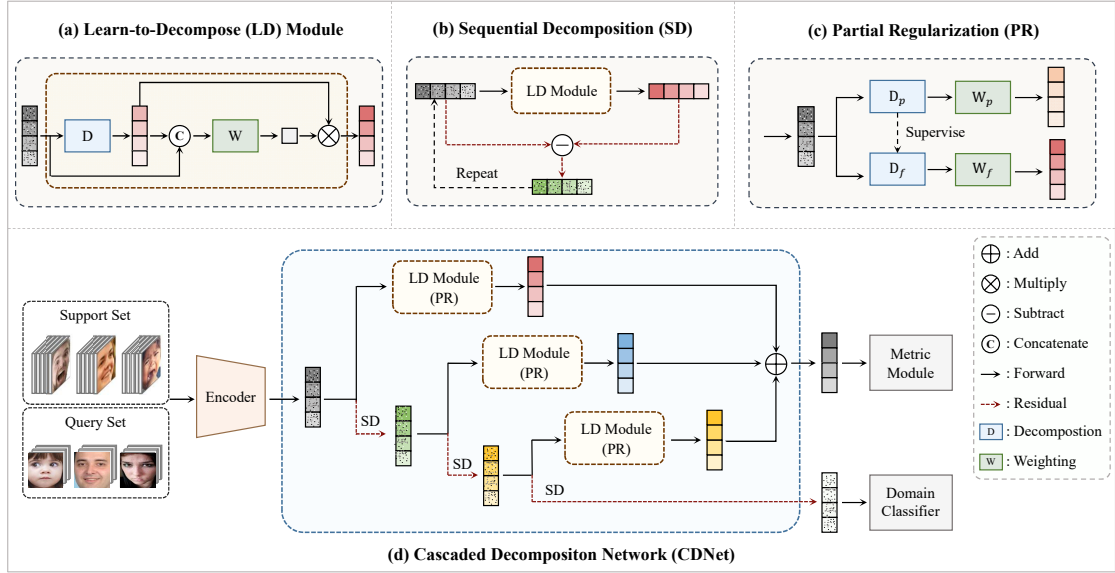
(a) Learn-to-Decompose (LD) Module

D

C

W

(b) Sequential Decomposition (SD)

LD Module

Repeat

(c) Partial Regularization (PR)

$D_p$

$W_p$

Supervise

$D_f$

$W_f$

Support Set

Query Set

Encoder

LD Module (PR)

LD Module (PR)

LD Module (PR)

SD

SD

SD

Metric Module

Domain Classifier

: Add

: Multiply

: Subtract

C : Concatenate

: Forward

: Residual

D : Decompostion

W : Weighting

(d) Cascaded Decompositon Network (CDNet)